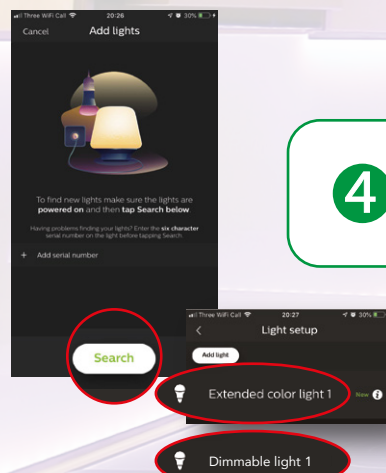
Three WiFi Call 20:26 30%

Cancel Add lights

To find new lights make sure the lights are powered on and then tap Search below

Having problems finding your lights? Enter the six character serial number on the light before tapping Search.

+ Add serial number

Search

4

Three WiFi Call 20:27 30%

Light setup

Add light

Extended color light 1

New

Dimmable light 1